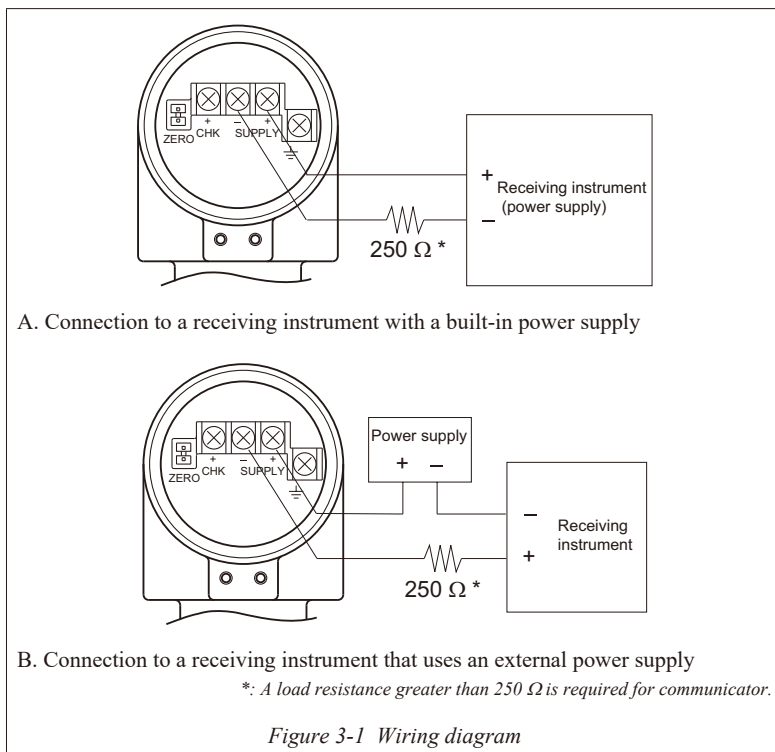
ZERO
+
CHK
–
SUPPLY
+
+
Receiving instrument
(power supply)
–
250 Ω *

A. Connection to a receiving instrument with a built-in power supply

ZERO
+
CHK
–
SUPPLY
+
Power supply
+ –
–
Receiving instrument
+
250 Ω *

B. Connection to a receiving instrument that uses an external power supply

*: A load resistance greater than 250 Ω is required for communicator.

Figure 3-1 Wiring diagram